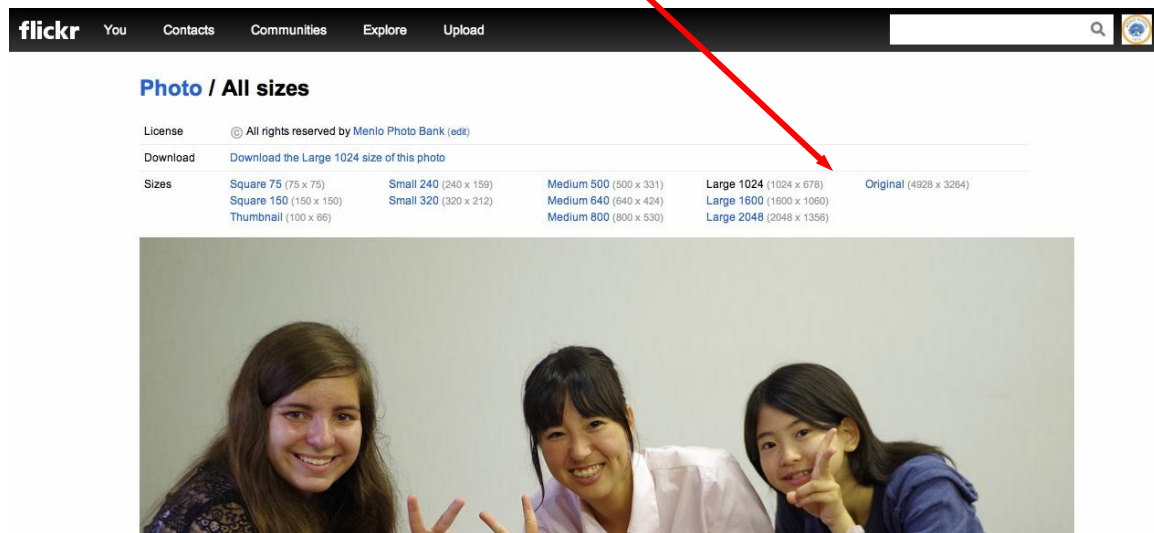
flickr You Contacts Communities Explore Upload

Photo / All sizes

| License | © All rights reserved by Menlo Photo Bank (edit) | | | | |
|---|---|---|---|---|---|
| Download | Download the Large 1024 size of this photo | | | | |
| Sizes | Square 75 (75 x 75)<br>Square 150 (150 x 150)<br>Thumbnail (100 x 66) | Small 240 (240 x 159)<br>Small 320 (320 x 212) | Medium 500 (500 x 331)<br>Medium 640 (640 x 424)<br>Medium 800 (800 x 530) | Large 1024 (1024 x 678)<br>Large 1600 (1600 x 1060)<br>Large 2048 (2048 x 1356) | Original (4928 x 3264) |